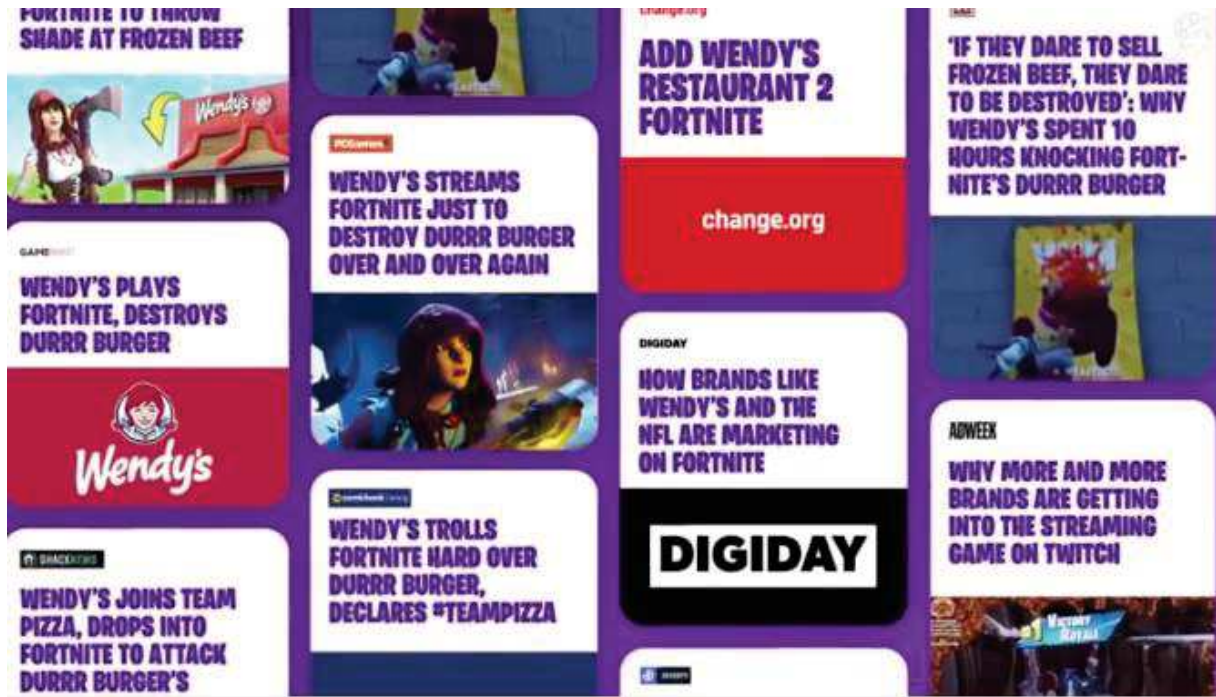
FORTNITE TO THROW SHADE AT FROZEN BEEF

Wendy's

GAME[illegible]

WENDY'S PLAYS FORTNITE, DESTROYS DURRR BURGER

Wendy's

SHACKNEWS

WENDY'S JOINS TEAM PIZZA, DROPS INTO FORTNITE TO ATTACK DURRR BURGER'S

PCGamesN

WENDY'S STREAMS FORTNITE JUST TO DESTROY DURRR BURGER OVER AND OVER AGAIN

comicbook gaming

WENDY'S TROLLS FORTNITE HARD OVER DURRR BURGER, DECLARES #TEAMPIZZA

change.org

ADD WENDY'S RESTAURANT 2 FORTNITE

change.org

DIGIDAY

HOW BRANDS LIKE WENDY'S AND THE NFL ARE MARKETING ON FORTNITE

DIGIDAY

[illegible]

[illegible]

'IF THEY DARE TO SELL FROZEN BEEF, THEY DARE TO BE DESTROYED': WHY WENDY'S SPENT 10 HOURS KNOCKING FORTNITE'S DURRR BURGER

ADWEEK

WHY MORE AND MORE BRANDS ARE GETTING INTO THE STREAMING GAME ON TWITCH

#1 VICTORY ROYALE